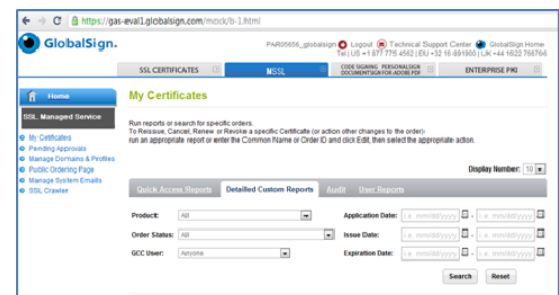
https://gas-eval1.globalsign.com/mock/b-1.html

GlobalSign.

PAR05656_globalsign Logout Technical Support Center GlobalSign Home
Tel: US +1 877 775 4562 | EU +32 16 891900 | UK +44 1622 766766

SSL CERTIFICATES | MSSL | CODE SIGNING PERSONALSIGN DOCUMENTSIGN FOR ADOBE PDF | ENTERPRISE PKI

Home

SSL Managed Service

My Certificates
Pending Approvals
Manage Domains & Profiles
Public Ordering Page
Manage System Emails
SSL Crawler

My Certificates

Run reports or search for specific orders.
To Reissue, Cancel, Renew or Revoke a specific Certificate (or action other changes to the order):
run an appropriate report or enter the Common Name or Order ID and click Edit, then select the appropriate action.

Display Number: 10

Quick Access Reports | Detailed Custom Reports | Audit | User Reports

Product: All
Order Status: All
GCC User: Anyone

Application Date: i.e. mm/dd/yyyy ~ i.e. mm/dd/yyyy
Issue Date: i.e. mm/dd/yyyy ~ i.e. mm/dd/yyyy
Expiration Date: i.e. mm/dd/yyyy ~ i.e. mm/dd/yyyy

Search | Reset